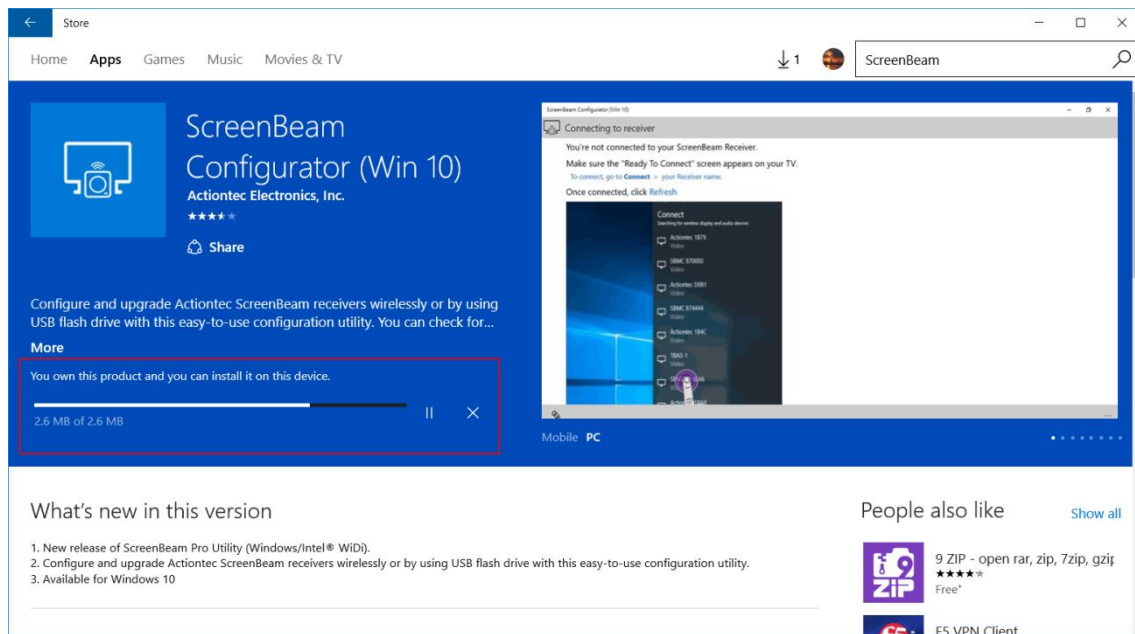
Store

Home Apps Games Music Movies & TV

1

ScreenBeam

ScreenBeam Configurator (Win 10)

Actiontec Electronics, Inc.

Share

Configure and upgrade Actiontec ScreenBeam receivers wirelessly or by using USB flash drive with this easy-to-use configuration utility. You can check for...

More

You own this product and you can install it on this device.

2.6 MB of 2.6 MB

ScreenBeam Configurator (Win 10)

Connecting to receiver

You're not connected to your ScreenBeam Receiver.

Make sure the "Ready To Connect" screen appears on your TV.

To connect, go to Connect > your Receiver name.

Once connected, click Refresh

Connect

Searching for wireless display and audio devices

Actiontec 1879
Video

SBMC 878000
Video

Actiontec D081
Video

SBMC 874444
Video

Actiontec 194C
Video

TBAS-1
Video

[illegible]

Mobile PC

What's new in this version

1. New release of ScreenBeam Pro Utility (Windows/Intel® WiDi).
2. Configure and upgrade Actiontec ScreenBeam receivers wirelessly or by using USB flash drive with this easy-to-use configuration utility.
3. Available for Windows 10

People also like

Show all

9 ZIP - open rar, zip, 7zip, gzip

Free*

F5 VPN Client